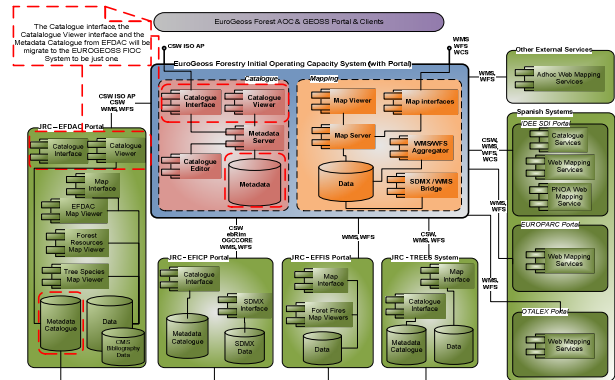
The Catalogue interface, the Catalalogue Viewer interface and the Metadata Catalogue from EFDAC will be migrate to the EUROGEOSS FIOC System to be just one

EuroGeoss Forest AOC & GEOSS Portal & Clients

CSW ISO AP

WMS, WFS, WCS

EuroGeoss Forestry Initial Operating Capacity System (with Portal)

Catalogue

Catalogue Interface

Catalogue Viewer

Metadata Server

Catalogue Editor

Metadata

Mapping

Map Viewer

Map interfaces

Map Server

WMS/WFS Aggregator

Data

SDMX / WMS Bridge

WMS, WFS

Other External Services

Adhoc Web Mapping Services

Spanish Systems

IDEE SDI Portal

Catalogue Services

Web Mapping Services

PNOA Web Mapping Service

EUROPARC Portal

Web Mapping Services

OTALEX Portal

Web Mapping Services

CSW, WMS, WFS, WCS

WMS, WFS

WMS, WFS

CSW ISO AP CSW WMS, WFS

JRC - EFDAC Portal

Catalogue Interface

Catalogue Viewer

Map Interface

EFDAC Map Viewer

Forest Resources Map Viewer

Tree Species Map Viewer

Metadata Catalogue

Data

CMS Bibliography Data

CSW ebRim OGCCORE WMS, WFS

JRC - EFICP Portal

Catalogue Interface

SDMX Interface

Metadata Catalogue

SDMX Data

WMS, WFS

JRC - EFFIS Portal

Map Interface

Forest Fires Map Viewers

Data

CSW, WMS, WFS

JRC - TREES System

Map Interface

Catalogue Interface

Metadata Catalogue

Data